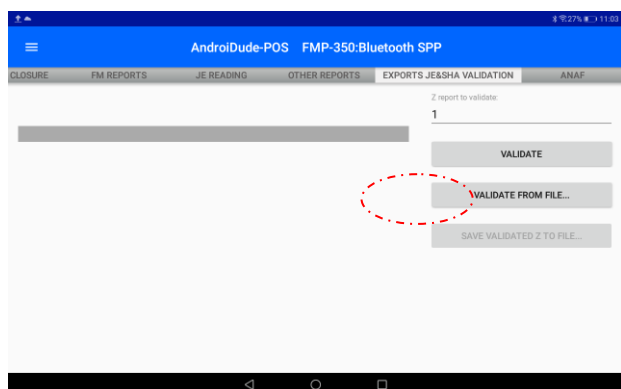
27% 11:03

AndroiDude-POS FMP-350:Bluetooth SPP

CLOSURE FM REPORTS JE READING OTHER REPORTS EXPORTS JE&SHA VALIDATION ANAF

Z report to validate:
1

VALIDATE

VALIDATE FROM FILE...

SAVE VALIDATED Z TO FILE...